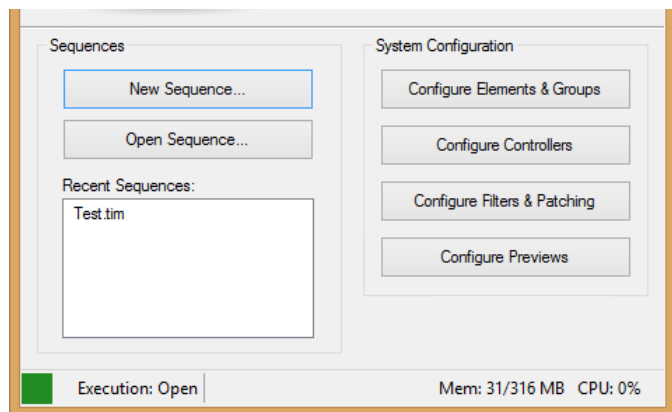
Sequences

New Sequence...

Open Sequence...

Recent Sequences:

Test.tim

System Configuration

Configure Elements & Groups

Configure Controllers

Configure Filters & Patching

Configure Previews

Execution: Open

Mem: 31/316 MB CPU: 0%